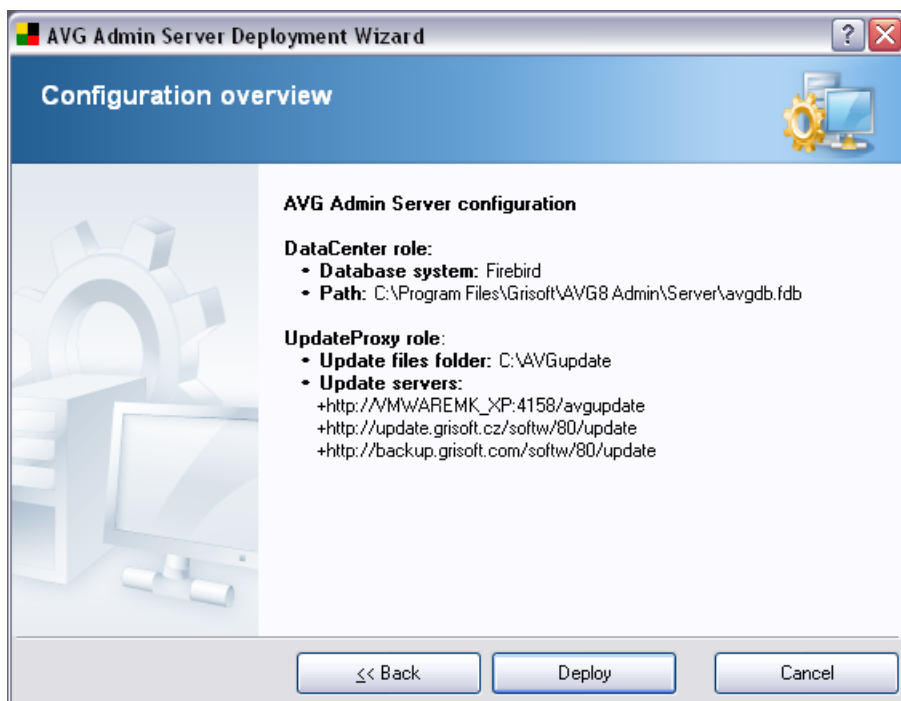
AVG Admin Server Deployment Wizard

?

Configuration overview

AVG Admin Server configuration

DataCenter role:
• Database system: Firebird
• Path: C:\Program Files\Grisoft\AVG8 Admin\Server\avgdb.fdb

UpdateProxy role:
• Update files folder: C:\AVGupdate
• Update servers:
+http://VMWAREMK_XP:4158/avgupdate
+http://update.grisoft.cz/softw/80/update
+http://backup.grisoft.com/softw/80/update

<< Back

Deploy

Cancel